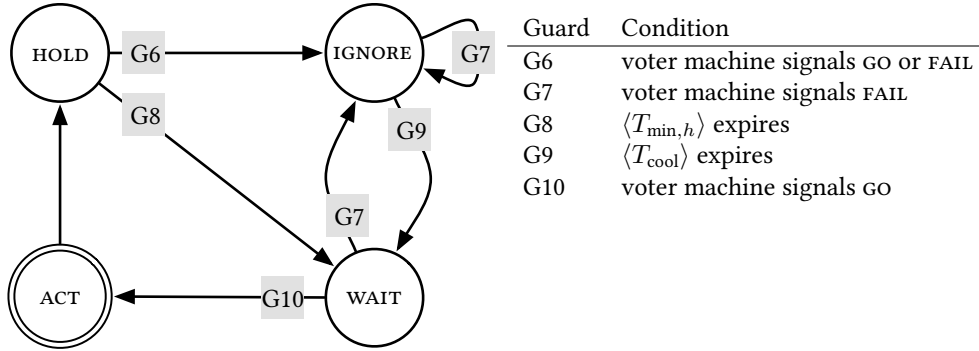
HOLD
G6
IGNORE
G7
G8
G9
G7
ACT
G10
WAIT

| Guard | Condition |
|---|---|
| G6 | voter machine signals GO or FAIL |
| G7 | voter machine signals FAIL |
| G8 | $\langle T_{\min,h} \rangle$ expires |
| G9 | $\langle T_{\text{cool}} \rangle$ expires |
| G10 | voter machine signals GO |